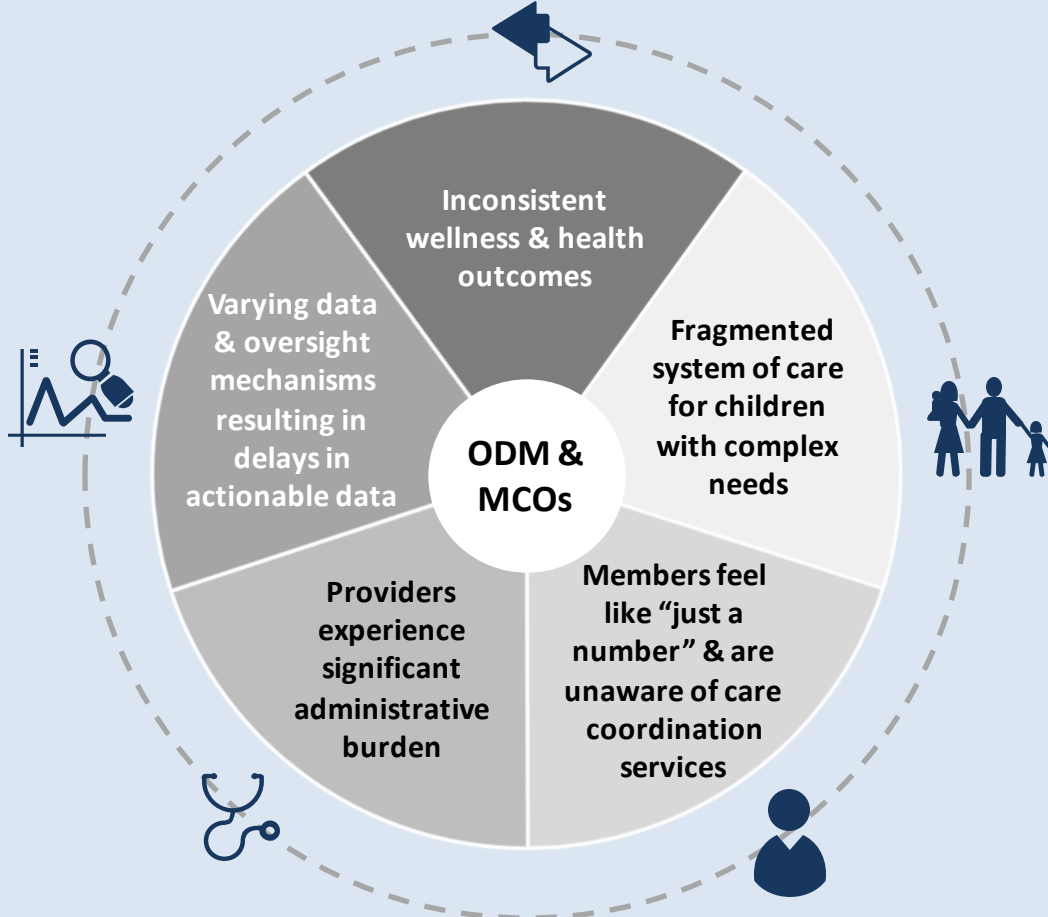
Inconsistent wellness & health outcomes

Fragmented system of care for children with complex needs

Members feel like “just a number” & are unaware of care coordination services

Providers experience significant administrative burden

Varying data & oversight mechanisms resulting in delays in actionable data

ODM & MCOs